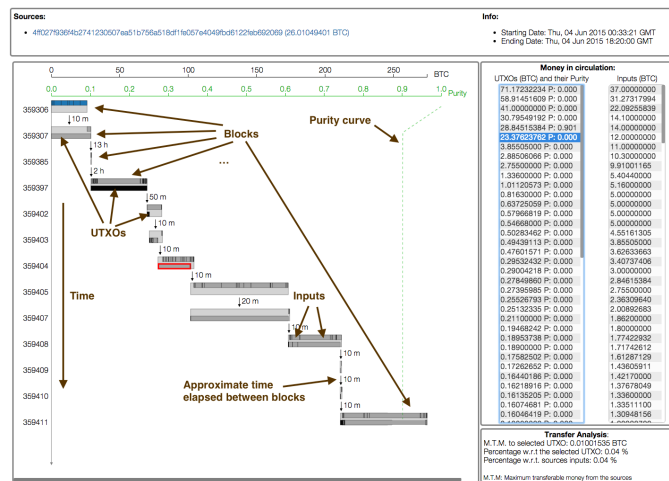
Sources:

• 4ff027f936f4b2741230507ea51b756a518df1fe057e4049fbd6122feb692069 (26.01049401 BTC)

Info:

• Starting Date: Thu, 04 Jun 2015 00:33:21 GMT
• Ending Date: Thu, 04 Jun 2015 18:20:00 GMT

0 50 100 150 200 250 BTC

0 0.1 0.2 0.3 0.4 0.5 0.6 0.7 0.8 0.9 1.0 Purity

359306
10 m
359307
13 h
359385
2 h
359397
50 m
359402
5 m
359403
10 m
359404
10 m
359405
20 m
359407
10 m
359408
10 m
359409
10 m
359410
10 m
359411

Blocks
Purity curve
...
UTXOs
Time
Inputs
Approximate time elapsed between blocks

Money in circulation:

| UTXOs (BTC) and their Purity | Inputs (BTC) |
|---|---|
| 71.17232234 P: 0.000 | 37.00000000 |
| 58.91451609 P: 0.000 | 31.27317994 |
| 41.00000000 P: 0.000 | 22.09255839 |
| 30.79549192 P: 0.000 | 14.10000000 |
| 28.84515384 P: 0.901 | 14.00000000 |
| 23.17623376 P: 0.000 | 12.00000000 |
| 3.85505000 P: 0.000 | 10.40000000 |
| 2.88506066 P: 0.000 | 10.30000000 |
| 2.75500000 P: 0.000 | 9.91001165 |
| 1.33600000 P: 0.000 | 5.40440000 |
| 1.01120573 P: 0.000 | 5.16000000 |
| 0.81630000 P: 0.000 | 5.00000000 |
| 0.63725059 P: 0.000 | 5.00000000 |
| 0.57966819 P: 0.000 | 5.00000000 |
| 0.54668000 P: 0.000 | 5.00000000 |
| 0.50283462 P: 0.000 | 4.55161305 |
| 0.49439113 P: 0.000 | 3.85505000 |
| 0.47601571 P: 0.000 | 3.62633663 |
| 0.29532432 P: 0.000 | 3.40737406 |
| 0.29004218 P: 0.000 | 3.00000000 |
| 0.27849860 P: 0.000 | 2.84615384 |
| 0.27395985 P: 0.000 | 2.75500000 |
| 0.25526793 P: 0.000 | 2.36309640 |
| 0.25132335 P: 0.000 | 2.00892683 |
| 0.21100000 P: 0.000 | 1.86200000 |
| 0.19468242 P: 0.000 | 1.80000000 |
| 0.18953738 P: 0.000 | 1.77422932 |
| 0.18900000 P: 0.000 | 1.71742612 |
| 0.17582502 P: 0.000 | 1.61287129 |
| 0.17262652 P: 0.000 | 1.43605911 |
| 0.16440186 P: 0.000 | 1.42170000 |
| 0.16218916 P: 0.000 | 1.37678049 |
| 0.16135205 P: 0.000 | 1.33600000 |
| 0.16074681 P: 0.000 | 1.33511100 |
| 0.16046419 P: 0.000 | 1.30948156 |

Transfer Analysis:
M.T.M. to selected UTXO: 0.01001535 BTC
Percentage w.r.t the selected UTXO: 0.04 %
Percentage w.r.t. sources inputs: 0.04 %

M.T.M: Maximum transferable money from the sources